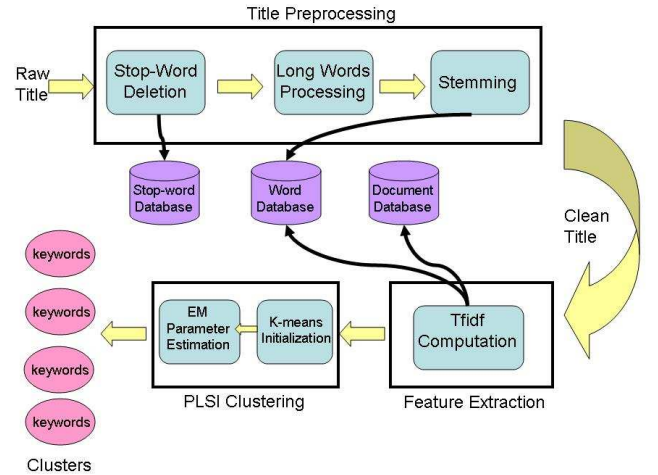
Title Preprocessing

Raw Title

Stop-Word Deletion

Long Words Processing

Stemming

Stop-word Database

Word Database

Document Database

Clean Title

keywords

keywords

keywords

keywords

Clusters

EM Parameter Estimation

K-means Initialization

PLSI Clustering

Tfidf Computation

Feature Extraction